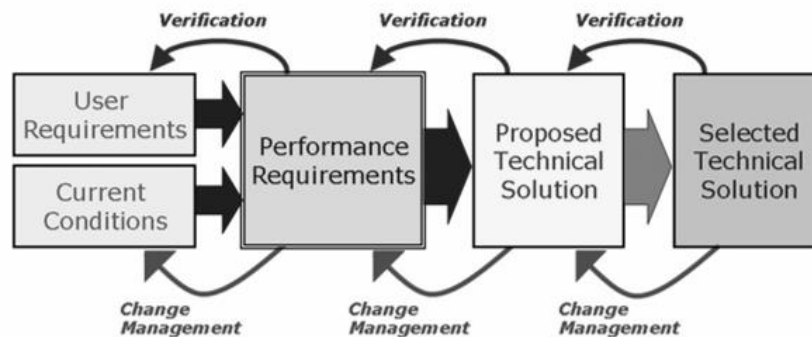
Verification

Verification

Verification

User Requirements

Current Conditions

Performance Requirements

Proposed Technical Solution

Selected Technical Solution

Change Management

Change Management

Change Management